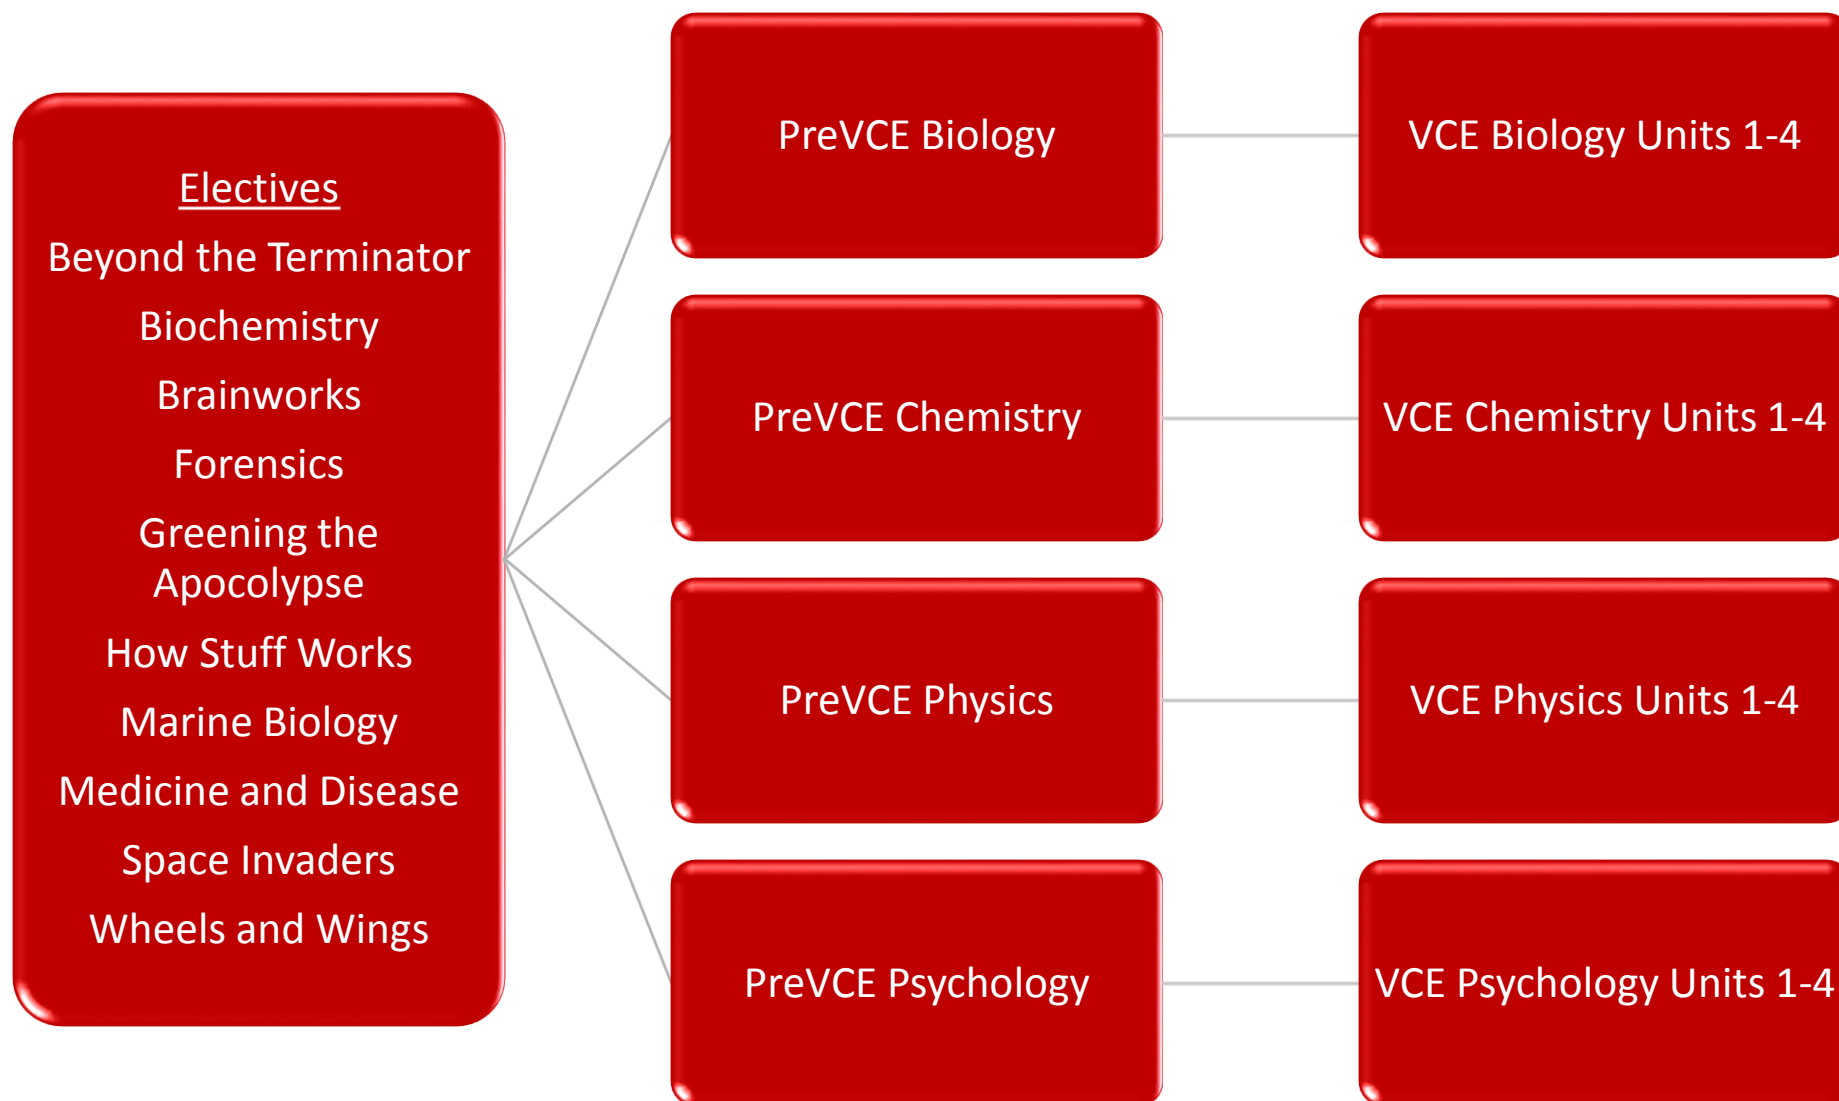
Electives
Beyond the Terminator
Biochemistry
Brainworks
Forensics
Greening the Apocolypse
How Stuff Works
Marine Biology
Medicine and Disease
Space Invaders
Wheels and Wings

PreVCE Biology

VCE Biology Units 1-4

PreVCE Chemistry

VCE Chemistry Units 1-4

PreVCE Physics

VCE Physics Units 1-4

PreVCE Psychology

VCE Psychology Units 1-4